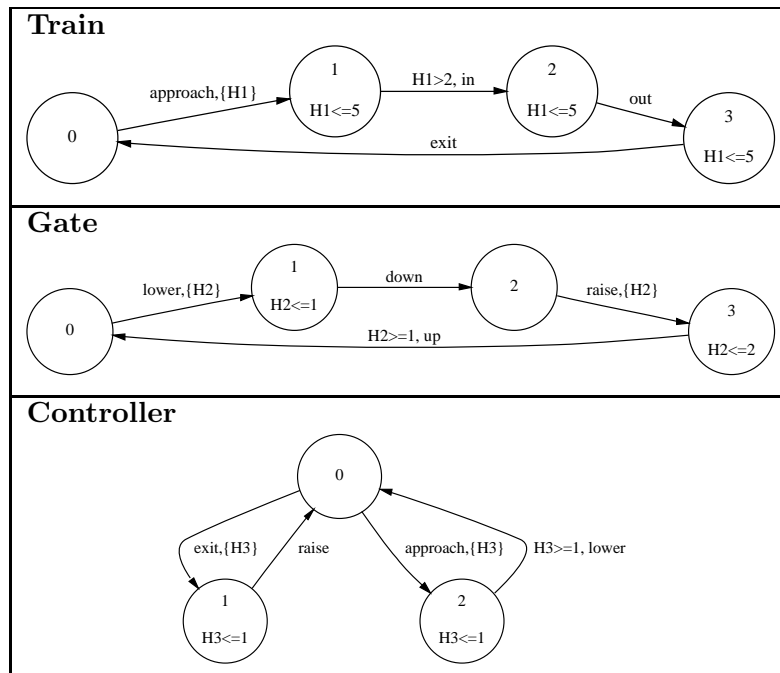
**Train**

0

approach,{H1}

1

H1<=5

H1>2, in

2

H1<=5

out

3

H1<=5

exit

**Gate**

0

lower,{H2}

1

H2<=1

down

2

raise,{H2}

3

H2<=2

H2>=1, up

**Controller**

0

exit,{H3}

raise

approach,{H3}

H3>=1, lower

1

H3<=1

2

H3<=1